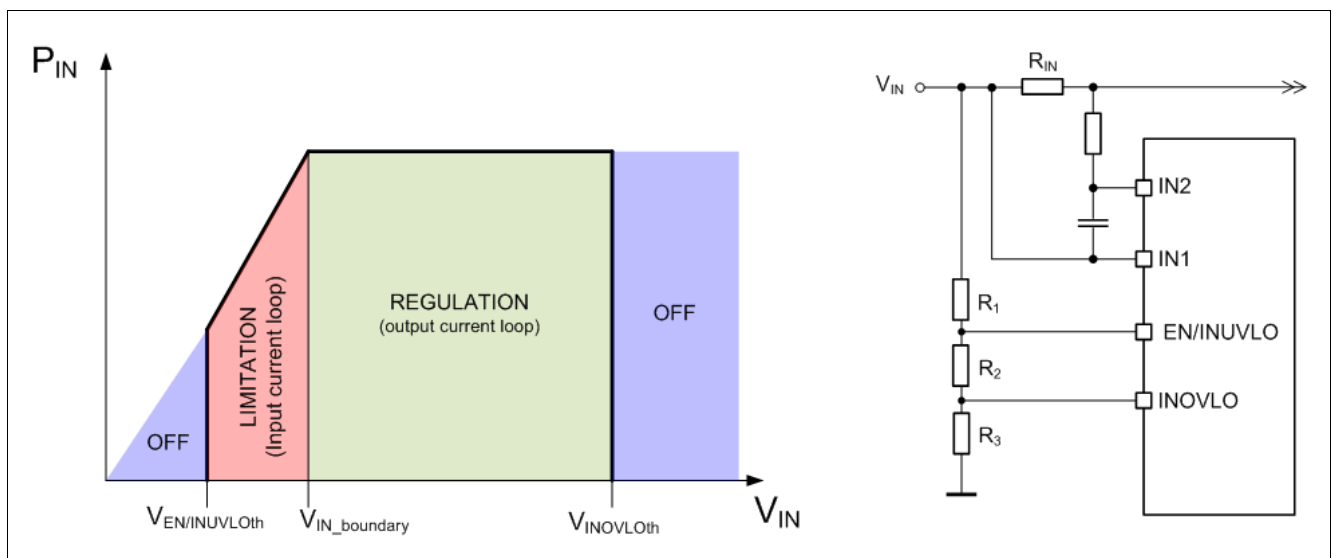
$P_{IN}$

LIMITATION
(Input current loop)

REGULATION
(output current loop)

OFF

OFF

$V_{EN/INUVLOth}$

$V_{IN\_boundary}$

$V_{INOVLOth}$

$V_{IN}$

$V_{IN}$

$R_{IN}$

IN2

IN1

$R_1$

EN/INUVLO

$R_2$

INOVLO

$R_3$